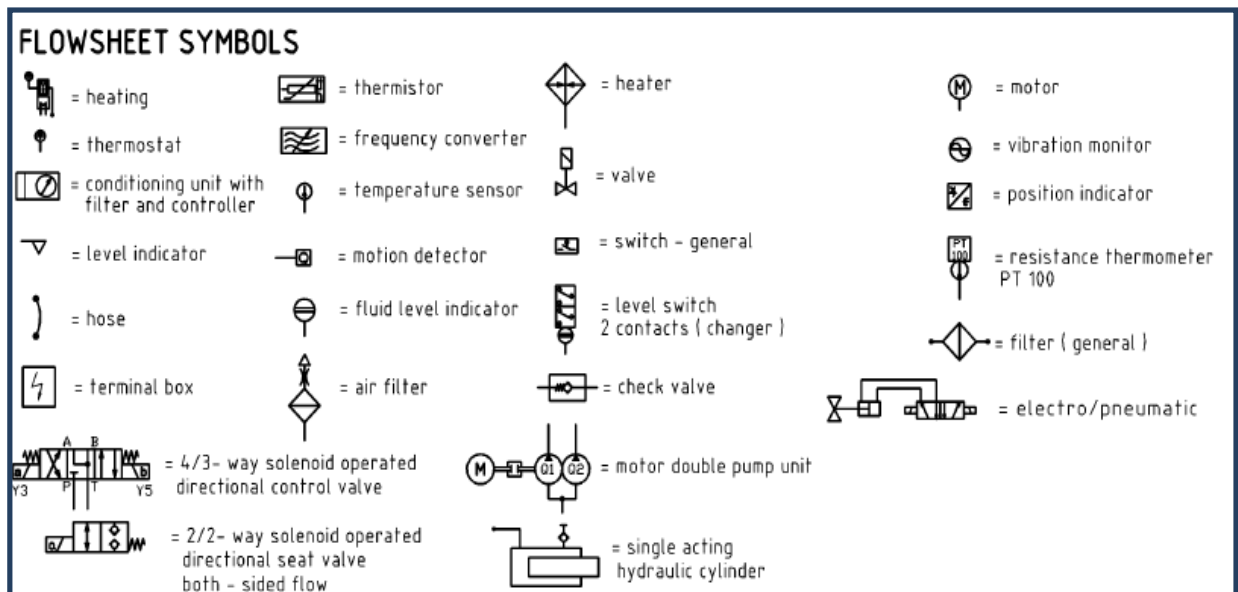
FLOWSHEET SYMBOLS

= heating

= thermostat

= conditioning unit with filter and controller

= level indicator

= hose

= terminal box

A B
Y3 P T Y5
= 4/3- way solenoid operated directional control valve

= 2/2- way solenoid operated directional seat valve both - sided flow

= thermistor

= frequency converter

= temperature sensor

= motion detector

= fluid level indicator

= air filter

= heater

= valve

= switch - general

= level switch 2 contacts ( changer )

= check valve

M Q1 Q2 = motor double pump unit

= single acting hydraulic cylinder

M = motor

= vibration monitor

= position indicator

PT 100 = resistance thermometer PT 100

= filter ( general )

= electro/pneumatic